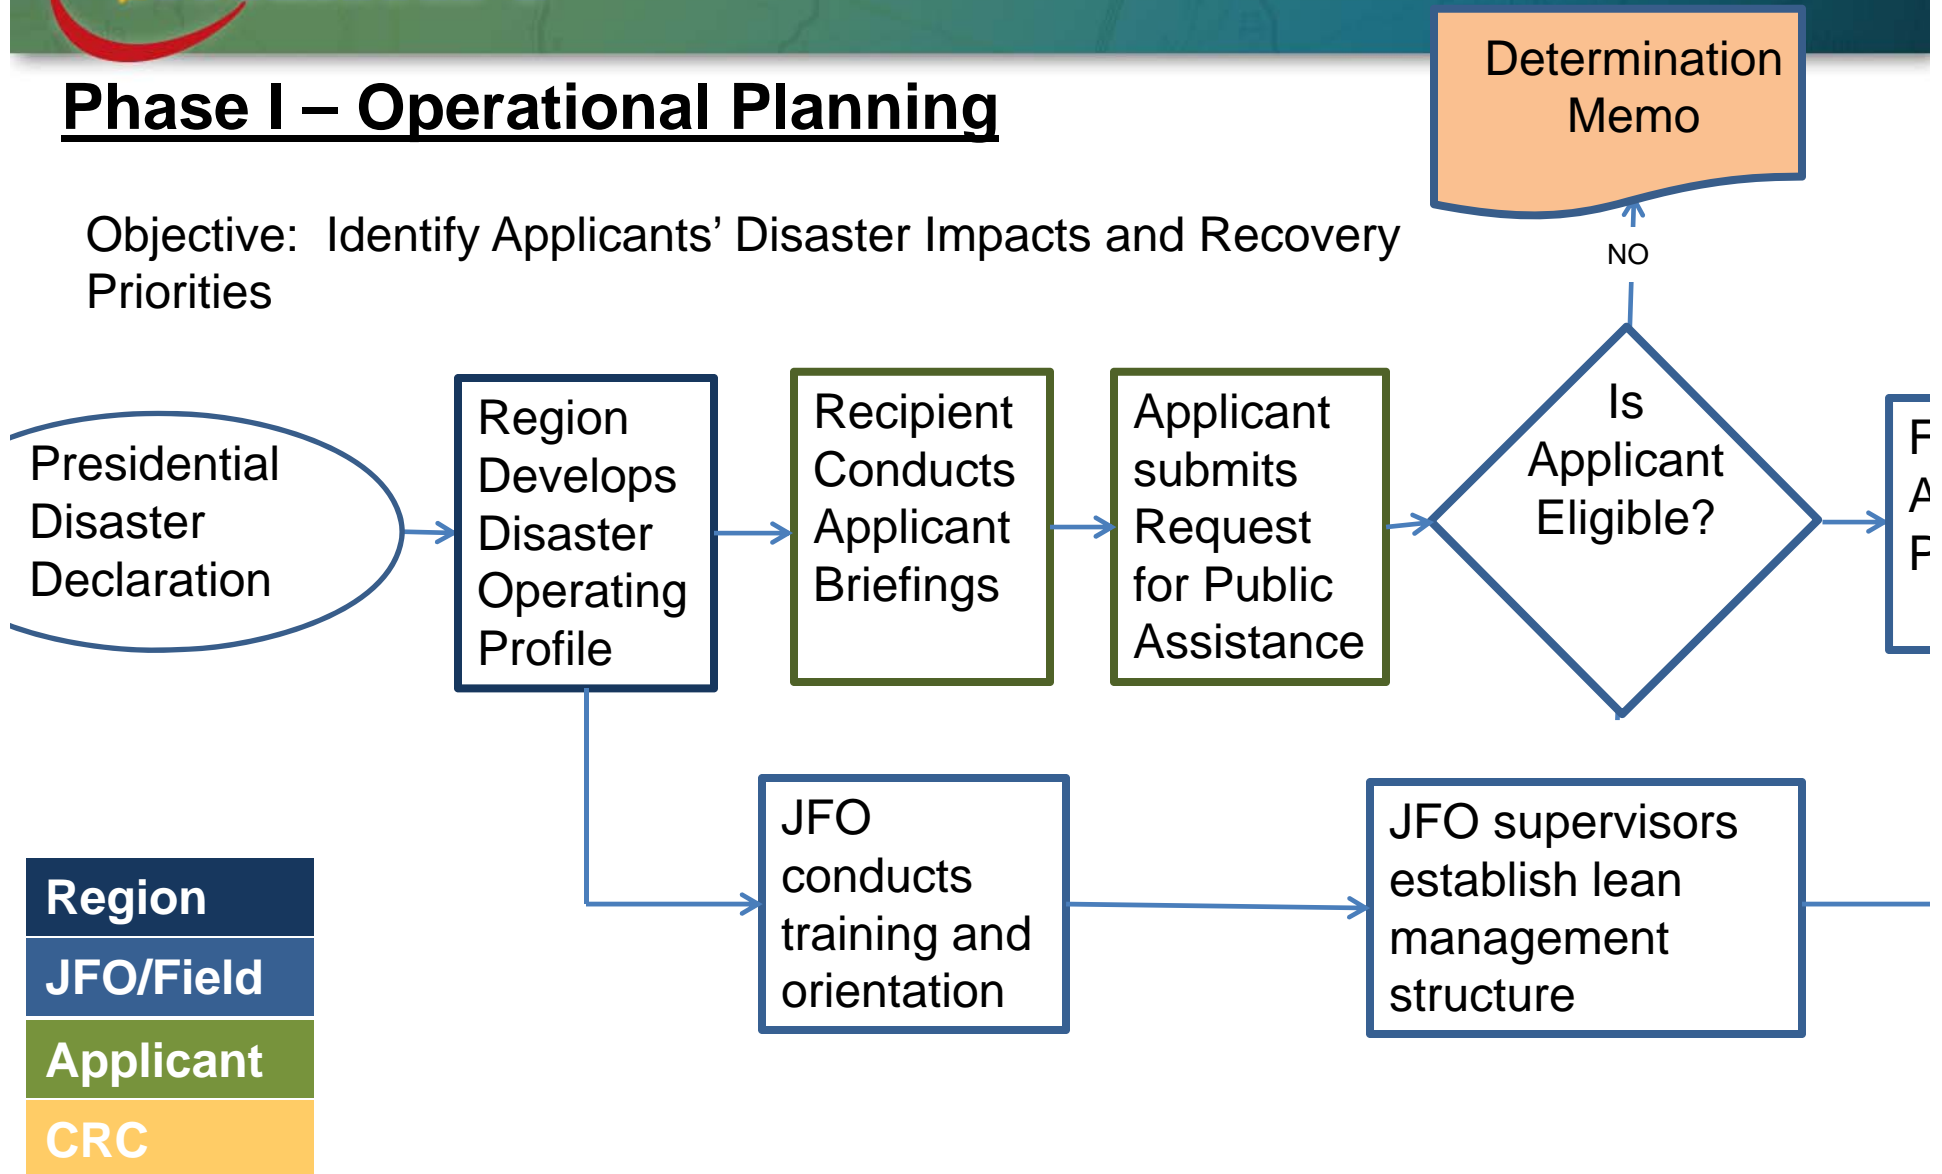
Phase I – Operational Planning

Determination Memo

Objective: Identify Applicants' Disaster Impacts and Recovery Priorities

NO

Presidential Disaster Declaration

Region Develops Disaster Operating Profile

Recipient Conducts Applicant Briefings

Applicant submits Request for Public Assistance

Is Applicant Eligible?

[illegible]

JFO conducts training and orientation

JFO supervisors establish lean management structure

Region
JFO/Field
Applicant
CRC